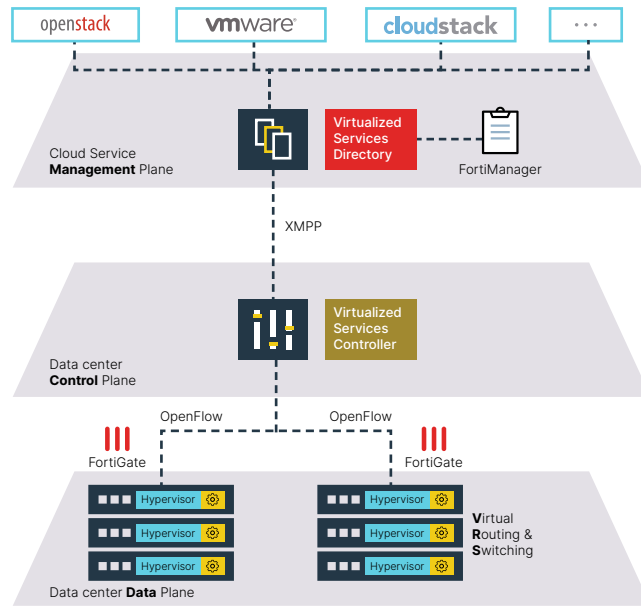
openstack

vmware

cloudstack

...

Cloud Service **Management** Plane

Virtualized Services Directory

FortiManager

XMPP

Virtualized Services Controller

Data center **Control** Plane

OpenFlow

OpenFlow

FortiGate

FortiGate

Hypervisor

Hypervisor

Hypervisor

Hypervisor

Hypervisor

Hypervisor

**V**irtual **R**outing & **S**witching

Data center **Data** Plane